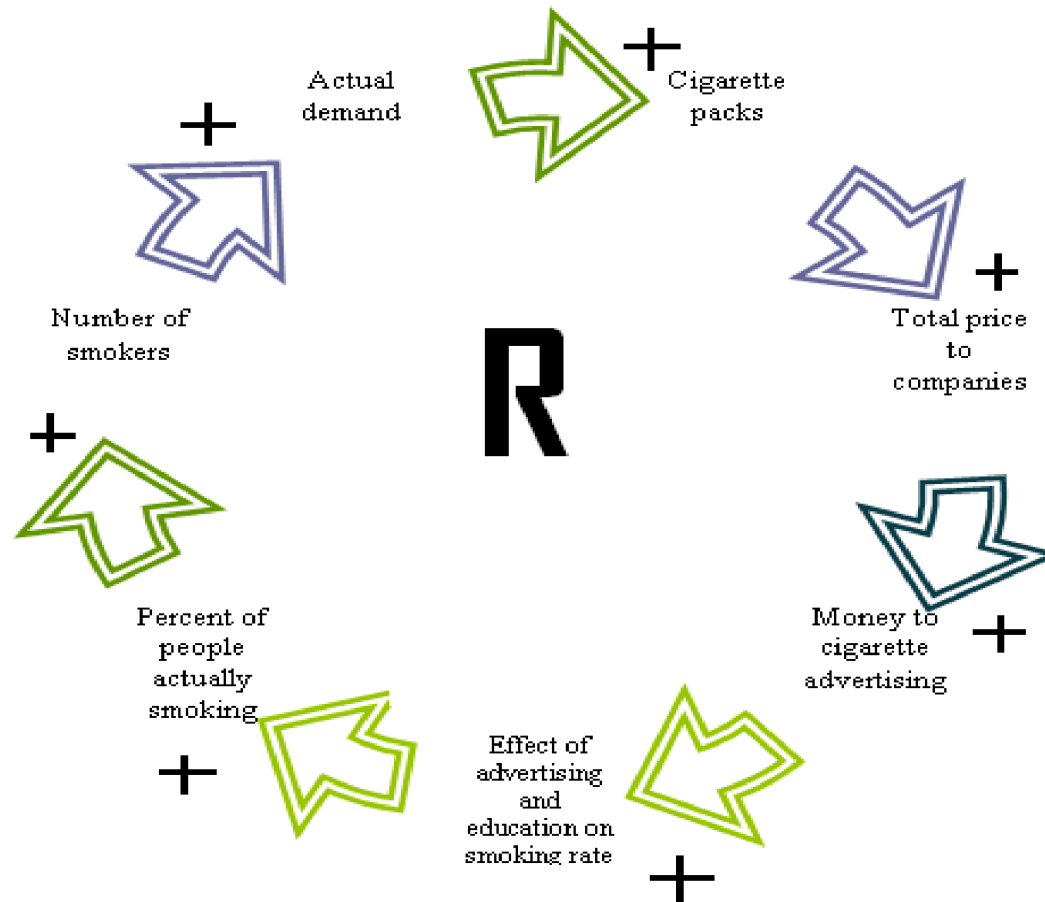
Actual demand

+

Cigarette packs

+

Total price to companies

+

Money to cigarette advertising

+

Effect of advertising and education on smoking rate

+

Percent of people actually smoking

+

Number of smokers

+

R